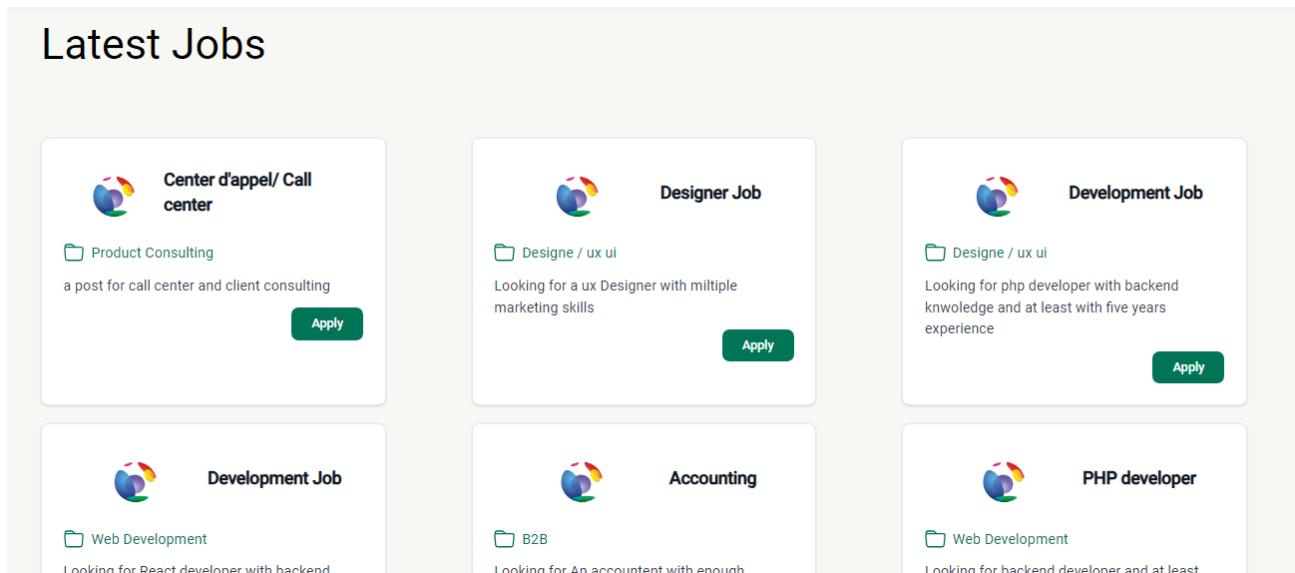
Latest Jobs

Center d'appel/ Call center

Product Consulting

a post for call center and client consulting

Apply

Designer Job

Designe / ux ui

Looking for a ux Designer with miltiple marketing skills

Apply

Development Job

Designe / ux ui

Looking for php developer with backend knwoledge and at least with five years experience

Apply

Development Job

Web Development

Looking for React developer with backend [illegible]

Accounting

B2B

Looking for An accountent with enough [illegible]

PHP developer

Web Development

Looking for backend developer and at least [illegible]